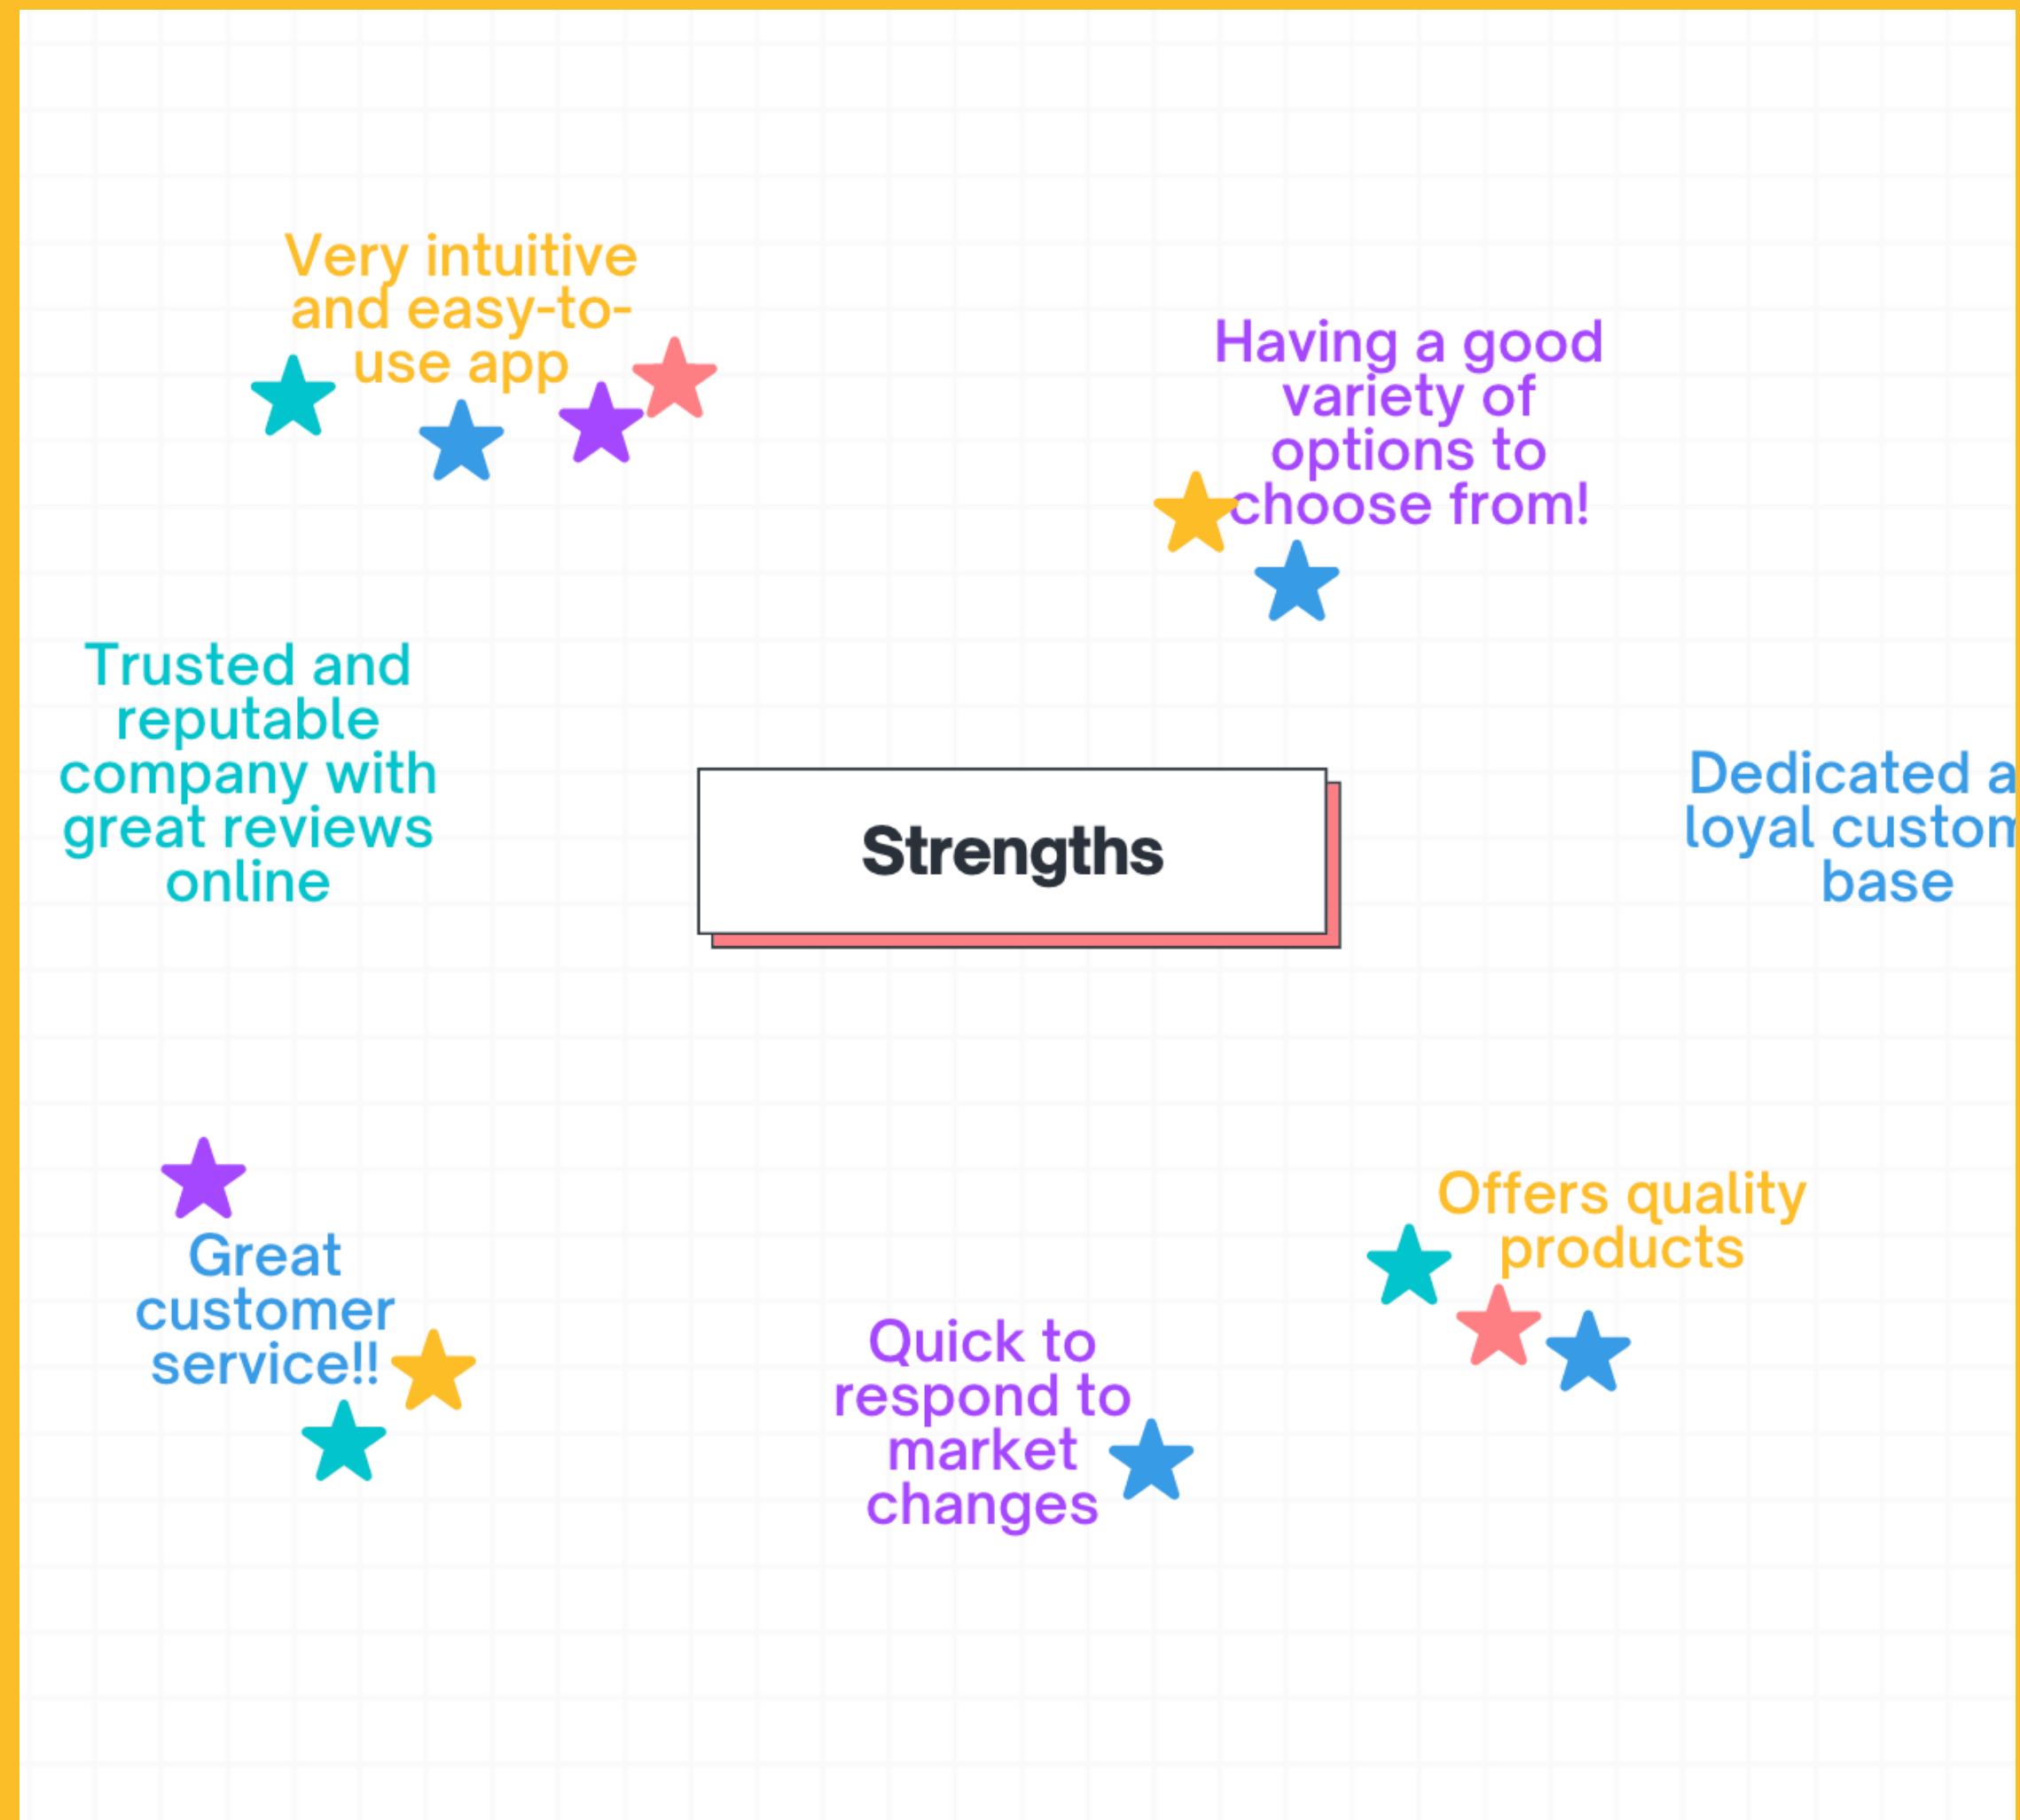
Very intuitive and easy-to-use app

Having a good variety of options to choose from!

Trusted and reputable company with great reviews online

Strengths

Dedicated a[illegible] loyal custom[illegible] base

Great customer service!!

Quick to respond to market changes

Offers quality products